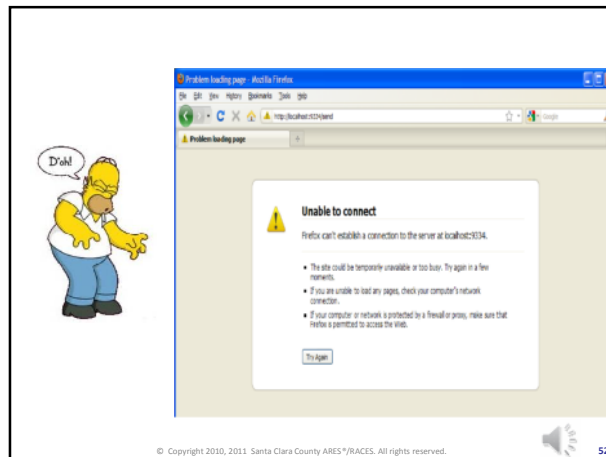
D'oh!

Problem loading page - Mozilla Firefox

File Edit View History Bookmarks Tools Help

http://localhost:9334/send

Google

Problem loading page

Unable to connect

Firefox can't establish a connection to the server at localhost:9334.

• The site could be temporarily unavailable or too busy. Try again in a few moments.

• If you are unable to load any pages, check your computer's network connection.

• If your computer or network is protected by a firewall or proxy, make sure that Firefox is permitted to access the Web.

Try Again

© Copyright 2010, 2011 Santa Clara County ARES®/RACES. All rights reserved.

52